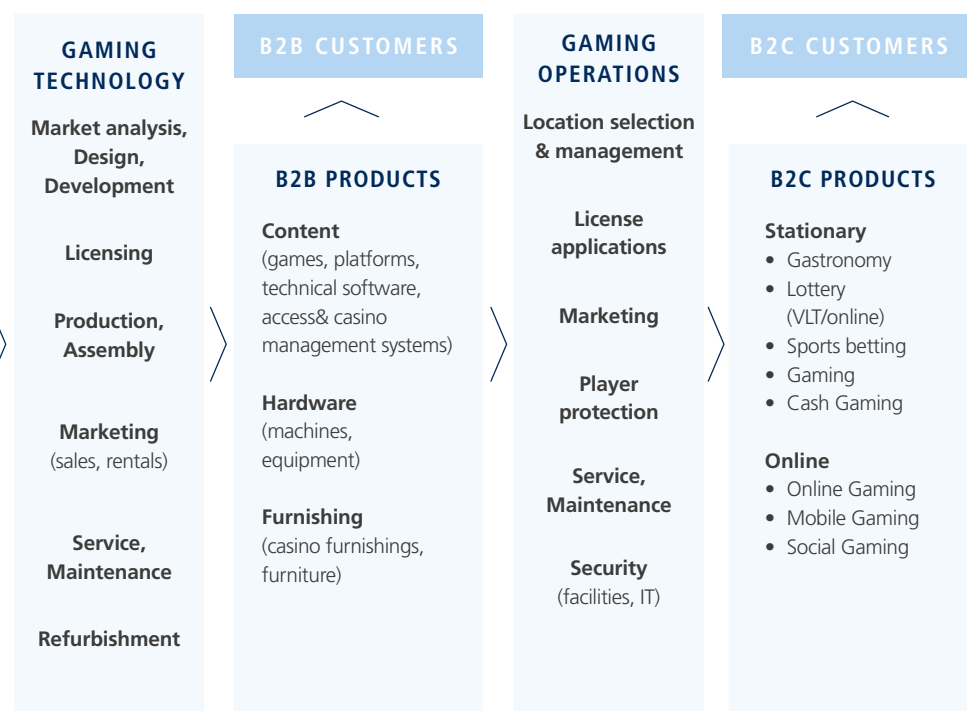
GAMING TECHNOLOGY

Market analysis, Design, Development

Licensing

Production, Assembly

Marketing
(sales, rentals)

Service, Maintenance

Refurbishment

B2B CUSTOMERS

B2B PRODUCTS

Content
(games, platforms, technical software, access& casino management systems)

Hardware
(machines, equipment)

Furnishing
(casino furnishings, furniture)

GAMING OPERATIONS

Location selection & management

License applications

Marketing

Player protection

Service, Maintenance

Security
(facilities, IT)

B2C CUSTOMERS

B2C PRODUCTS

Stationary
• Gastronomy
• Lottery (VLT/online)
• Sports betting
• Gaming
• Cash Gaming

Online
• Online Gaming
• Mobile Gaming
• Social Gaming